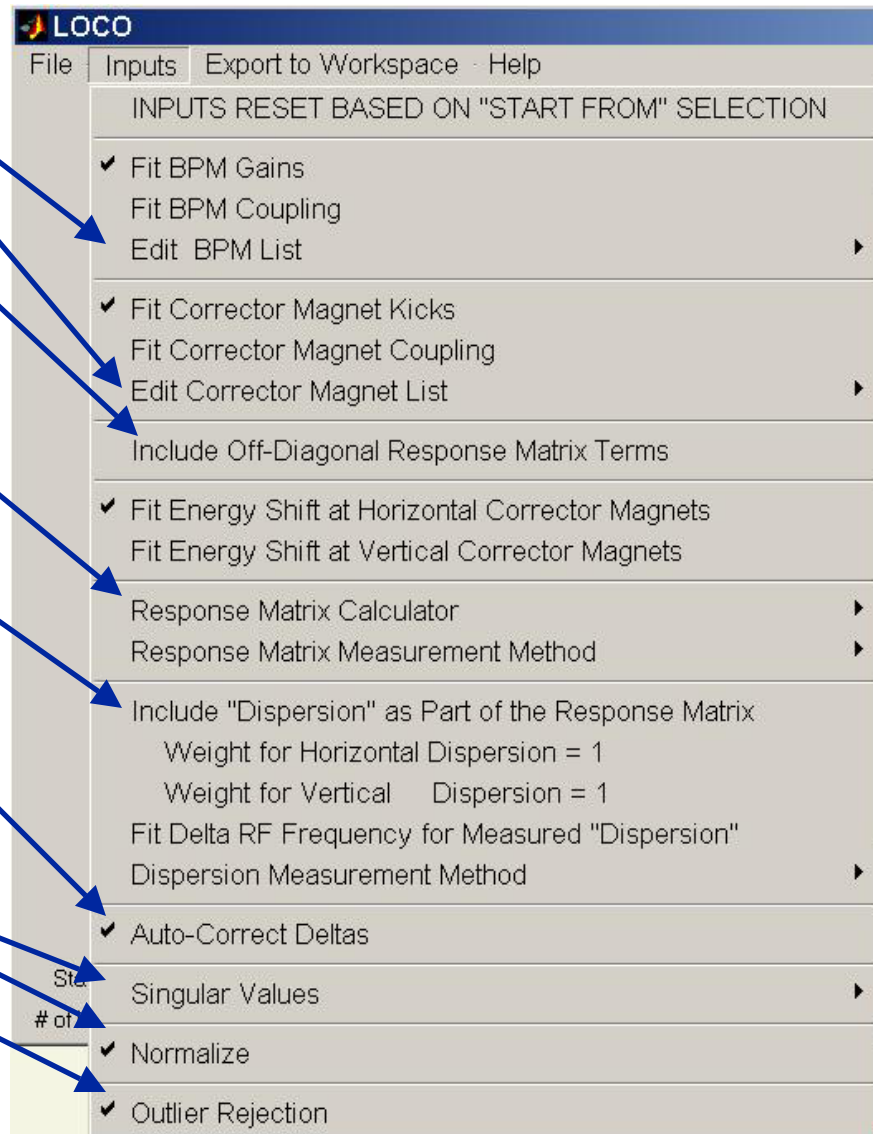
LOCO
File Inputs Export to Workspace Help
INPUTS RESET BASED ON "START FROM" SELECTION
✔ Fit BPM Gains
Fit BPM Coupling
Edit BPM List
✔ Fit Corrector Magnet Kicks
Fit Corrector Magnet Coupling
Edit Corrector Magnet List
Include Off-Diagonal Response Matrix Terms
✔ Fit Energy Shift at Horizontal Corrector Magnets
Fit Energy Shift at Vertical Corrector Magnets
Response Matrix Calculator
Response Matrix Measurement Method
Include "Dispersion" as Part of the Response Matrix
Weight for Horizontal Dispersion = 1
Weight for Vertical Dispersion = 1
Fit Delta RF Frequency for Measured "Dispersion"
Dispersion Measurement Method
✔ Auto-Correct Deltas
Sta
Singular Values
# of
✔ Normalize
✔ Outlier Rejection